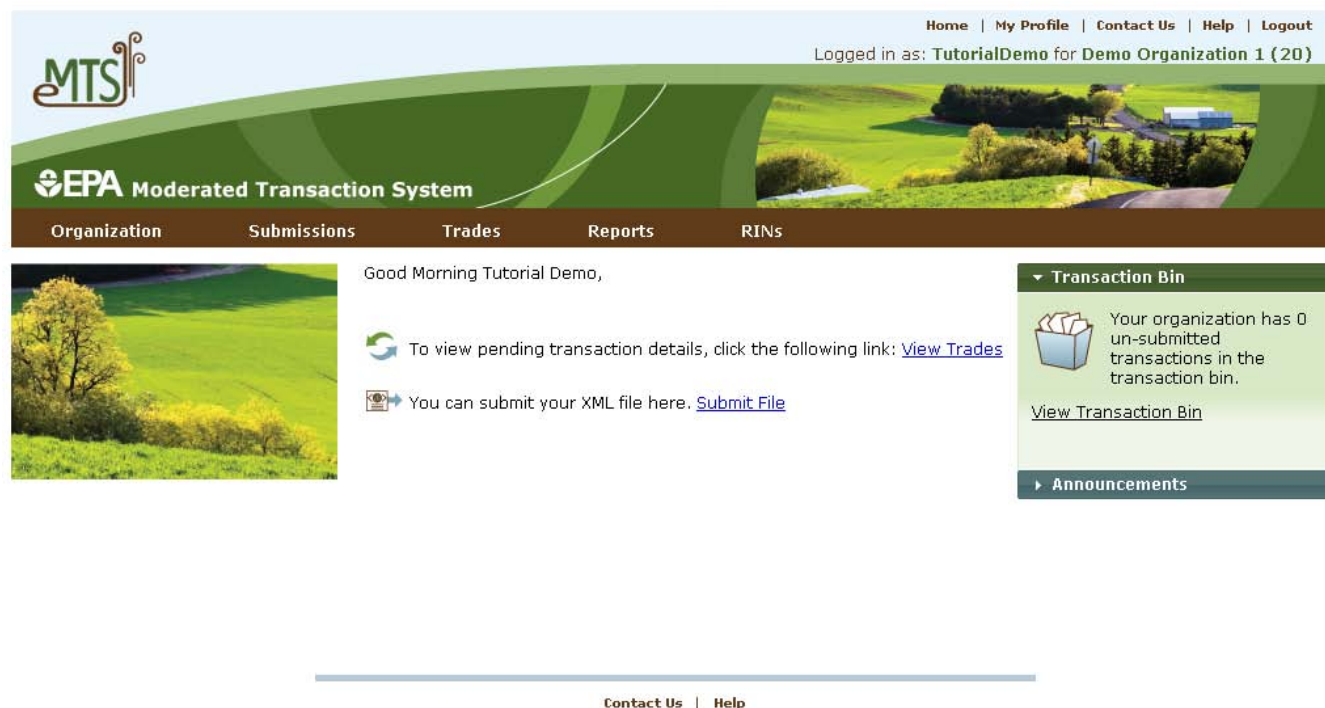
MTS

Home | My Profile | Contact Us | Help | Logout

Logged in as: TutorialDemo for Demo Organization 1 (20)

EPA Moderated Transaction System

Organization Submissions Trades Reports RINs

Good Morning Tutorial Demo,

To view pending transaction details, click the following link: View Trades

You can submit your XML file here. Submit File

Transaction Bin

Your organization has 0 un-submitted transactions in the transaction bin.

View Transaction Bin

Announcements

Contact Us | Help